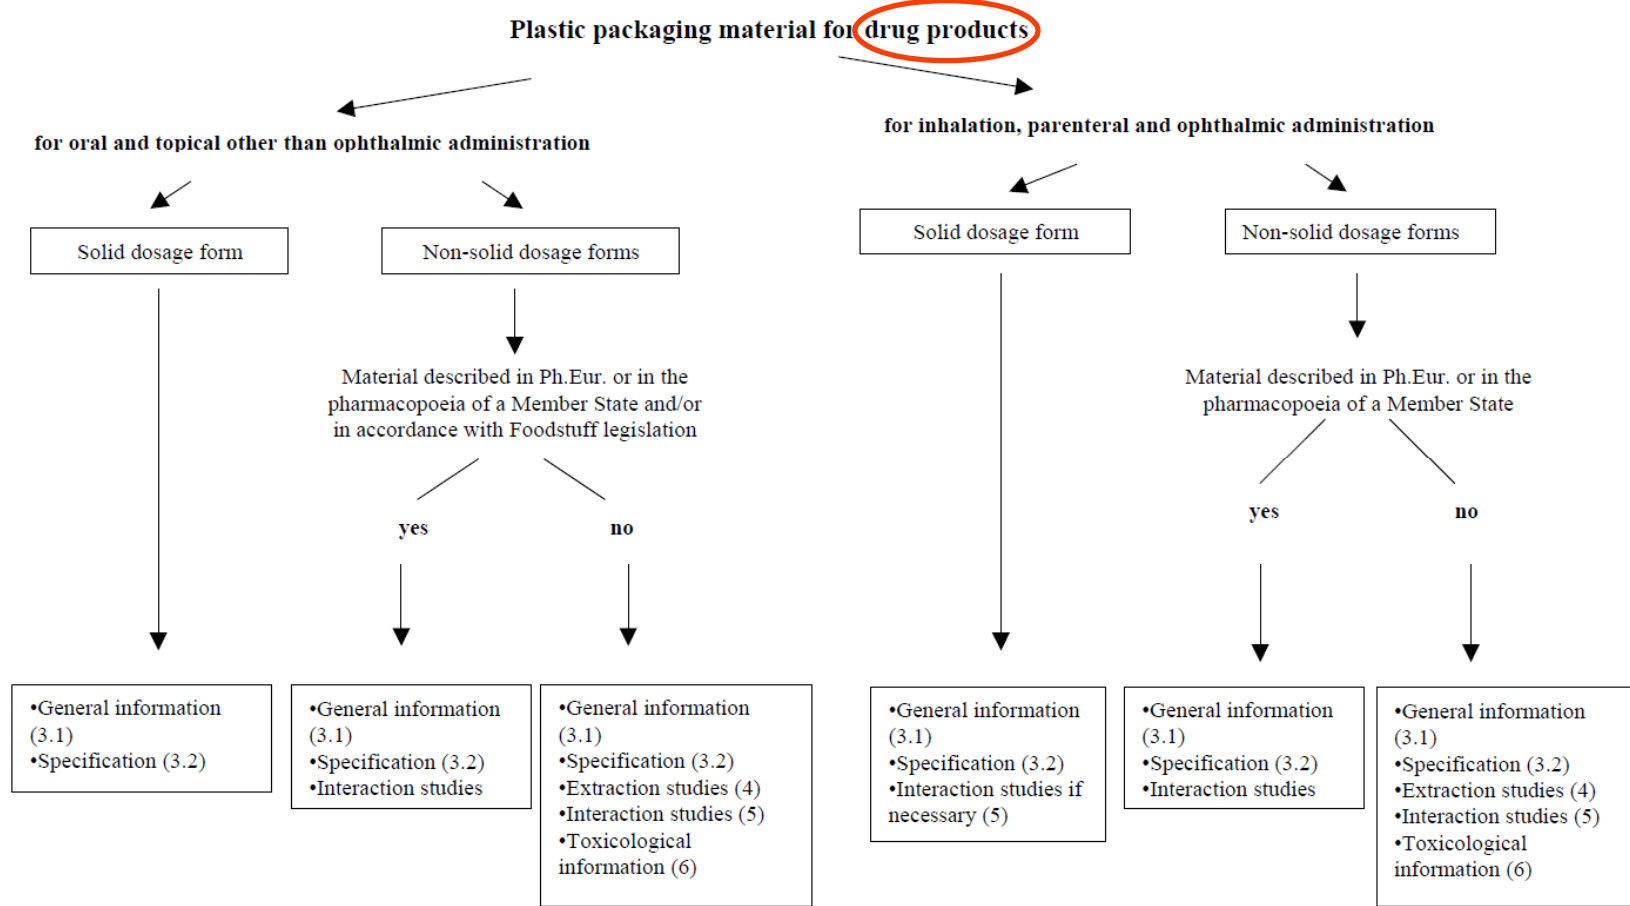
Plastic packaging material for drug products

for oral and topical other than ophthalmic administration

Solid dosage form

Non-solid dosage forms

Material described in Ph.Eur. or in the pharmacopoeia of a Member State and/or in accordance with Foodstuff legislation

yes

no

•General information (3.1)
•Specification (3.2)

•General information (3.1)
•Specification (3.2)
•Interaction studies

•General information (3.1)
•Specification (3.2)
•Extraction studies (4)
•Interaction studies (5)
•Toxicological information (6)

for inhalation, parenteral and ophthalmic administration

Solid dosage form

Non-solid dosage forms

Material described in Ph.Eur. or in the pharmacopoeia of a Member State

yes

no

•General information (3.1)
•Specification (3.2)
•Interaction studies if necessary (5)

•General information (3.1)
•Specification (3.2)
•Interaction studies

•General information (3.1)
•Specification (3.2)
•Extraction studies (4)
•Interaction studies (5)
•Toxicological information (6)